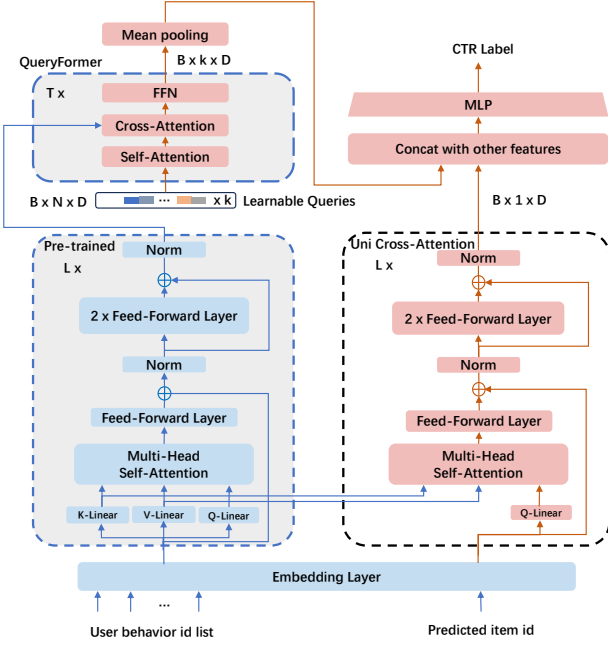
Mean pooling

QueryFormer

B x k x D

T x

FFN

Cross-Attention

Self-Attention

B x N x D

··· x k

Learnable Queries

CTR Label

MLP

Concat with other features

B x 1 x D

Pre-trained

L x

Norm

2 x Feed-Forward Layer

Norm

Feed-Forward Layer

Multi-Head Self-Attention

K-Linear

V-Linear

Q-Linear

Uni Cross-Attention

L x

Norm

2 x Feed-Forward Layer

Norm

Feed-Forward Layer

Multi-Head Self-Attention

Q-Linear

Embedding Layer

···

User behavior id list

Predicted item id